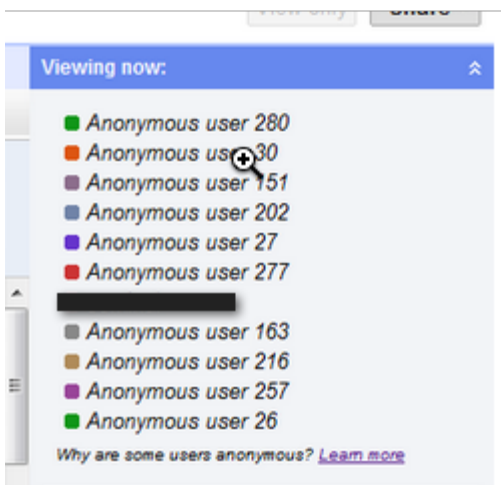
View only Share

Viewing now:

Anonymous user 280
Anonymous us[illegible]30
Anonymous user 151
Anonymous user 202
Anonymous user 27
Anonymous user 277

Anonymous user 163
Anonymous user 216
Anonymous user 257
Anonymous user 26

Why are some users anonymous? Learn more